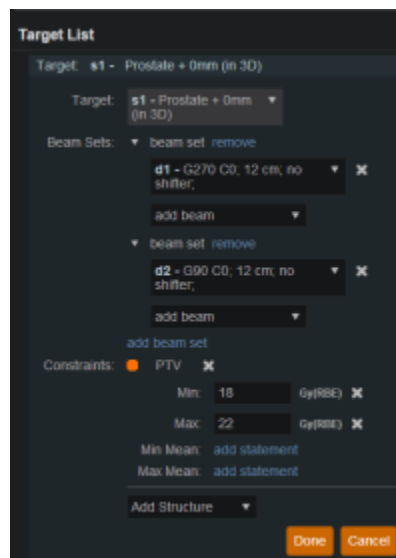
Target List

Target: s1 - Prostate + 0mm (in 3D)

Target: s1 - Prostate + 0mm (in 3D) ▾

Beam Sets: ▾ beam set remove

d1 - G270 C0; 12 cm; no shifter; ▾ ✖

add beam ▾

▾ beam set remove

d2 - G90 C0; 12 cm; no shifter; ▾ ✖

add beam ▾

add beam set

Constraints: PTV ✖

Min: 18 Gy(RBE) ✖

Max: 22 Gy(RBE) ✖

Min Mean: add statement

Max Mean: add statement

Add Structure ▾

Done Cancel